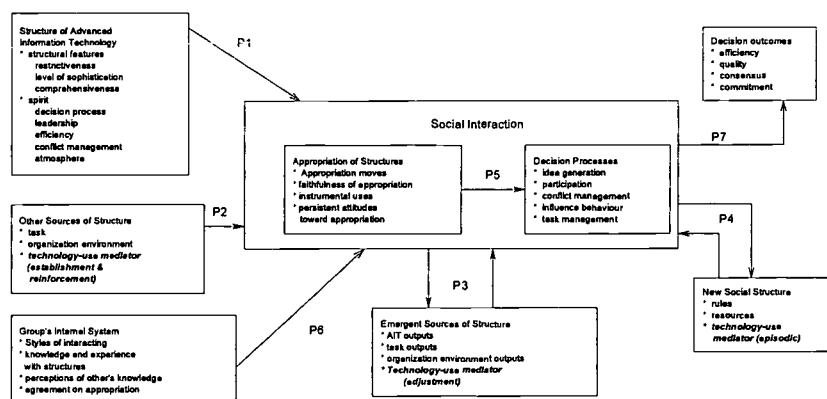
Structure of Advanced Information Technology
* structural features
restrictiveness
level of sophistication
comprehensiveness
* spirit
decision process
leadership
efficiency
conflict management
atmosphere

P1

Decision outcomes
* efficiency
* quality
* consensus
* commitment

Social Interaction

Appropriation of Structures
* Appropriation moves
* faithfulness of appropriation
* instrumental uses
* persistent attitudes toward appropriation

P5

Decision Processes
* idea generation
* participation
* conflict management
* influence behaviour
* task management

P7

Other Sources of Structure
* task
* organization environment
* *technology-use mediator (establishment & reinforcement)*

P2

P4

New Social Structure
* rules
* resources
* *technology-use mediator (episodic)*

P3

P6

Group's Internal System
* Styles of interacting
* knowledge and experience with structures
* perceptions of other's knowledge
* agreement on appropriation

Emergent Sources of Structure
* AIT outputs
* task outputs
* organization environment outputs
* *Technology-use mediator (adjustment)*